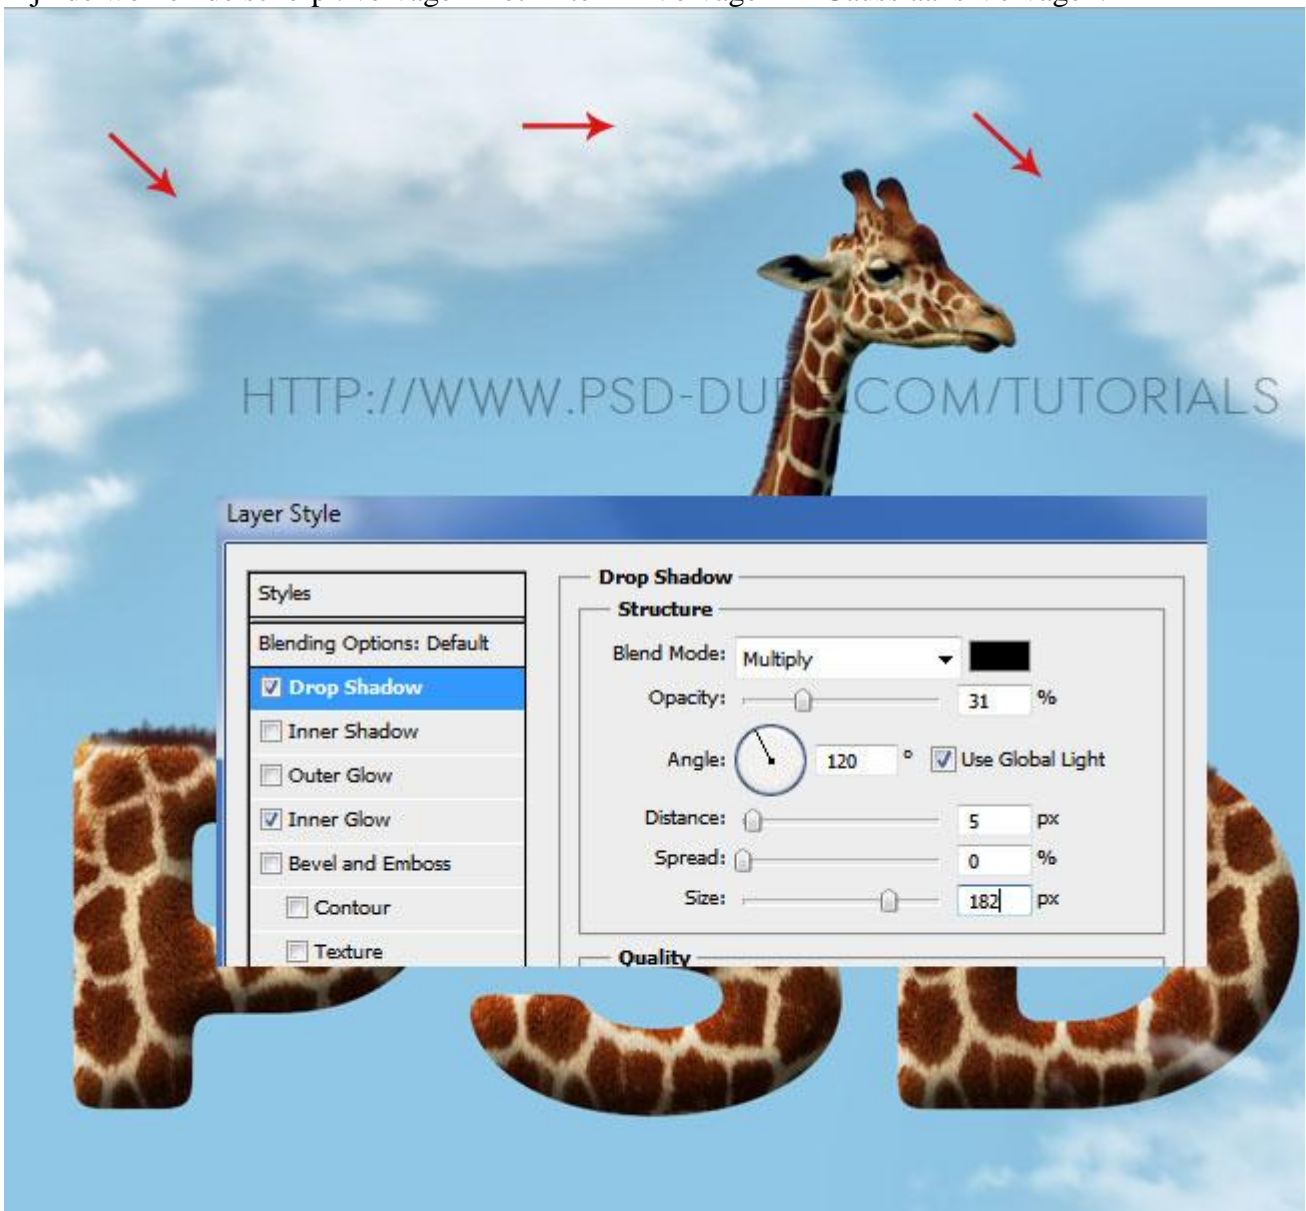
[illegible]

HTTP://WWW.PSD-DU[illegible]COM/TUTORIALS

Layer Style

Styles

Blending Options: Default

Drop Shadow

Inner Shadow

Outer Glow

Inner Glow

Bevel and Emboss

Contour

Texture

Drop Shadow

Structure

Blend Mode: Multiply

Opacity: 31 %

Angle: 120 ° Use Global Light

Distance: 5 px

Spread: 0 %

Size: 182 px

Quality